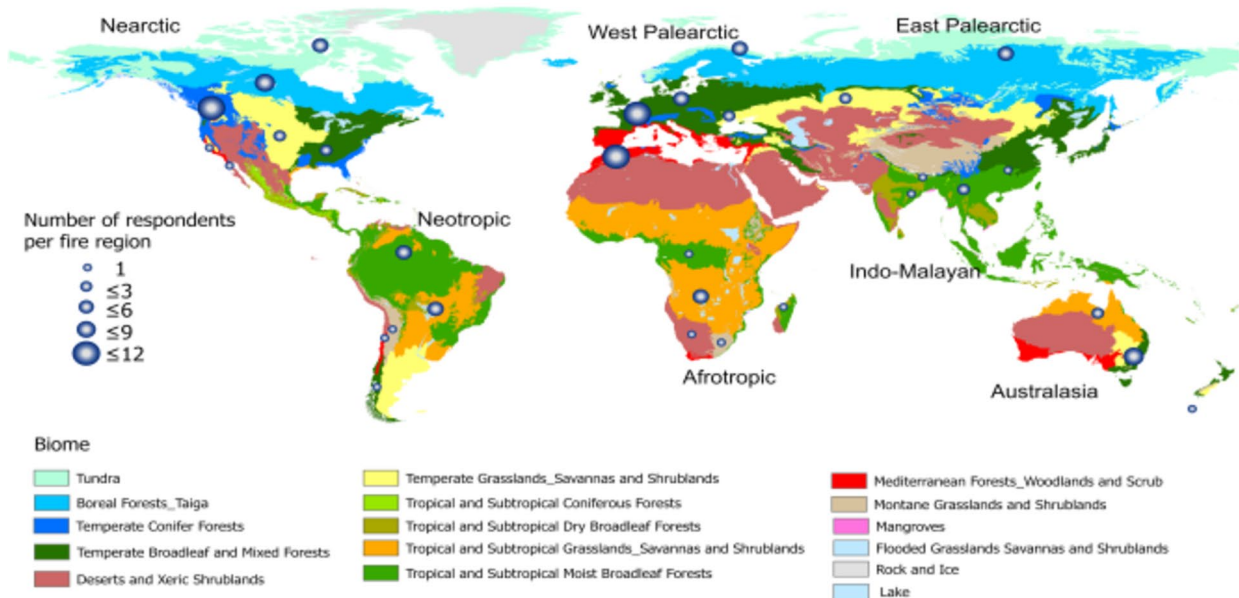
Nearctic

West Palearctic

East Palearctic

Number of respondents per fire region

1

≤3

≤6

≤9

≤12

Neotropic

Indo-Malayan

Afrotropic

Australasia

Biome

Tundra

Boreal Forests_Taiga

Temperate Conifer Forests

Temperate Broadleaf and Mixed Forests

Deserts and Xeric Shrublands

Temperate Grasslands_Savannas and Shrublands

Tropical and Subtropical Coniferous Forests

Tropical and Subtropical Dry Broadleaf Forests

Tropical and Subtropical Grasslands_Savannas and Shrublands

Tropical and Subtropical Moist Broadleaf Forests

Mediterranean Forests_Woodlands and Scrub

Montane Grasslands and Shrublands

Mangroves

Flooded Grasslands Savannas and Shrublands

Rock and Ice

Lake